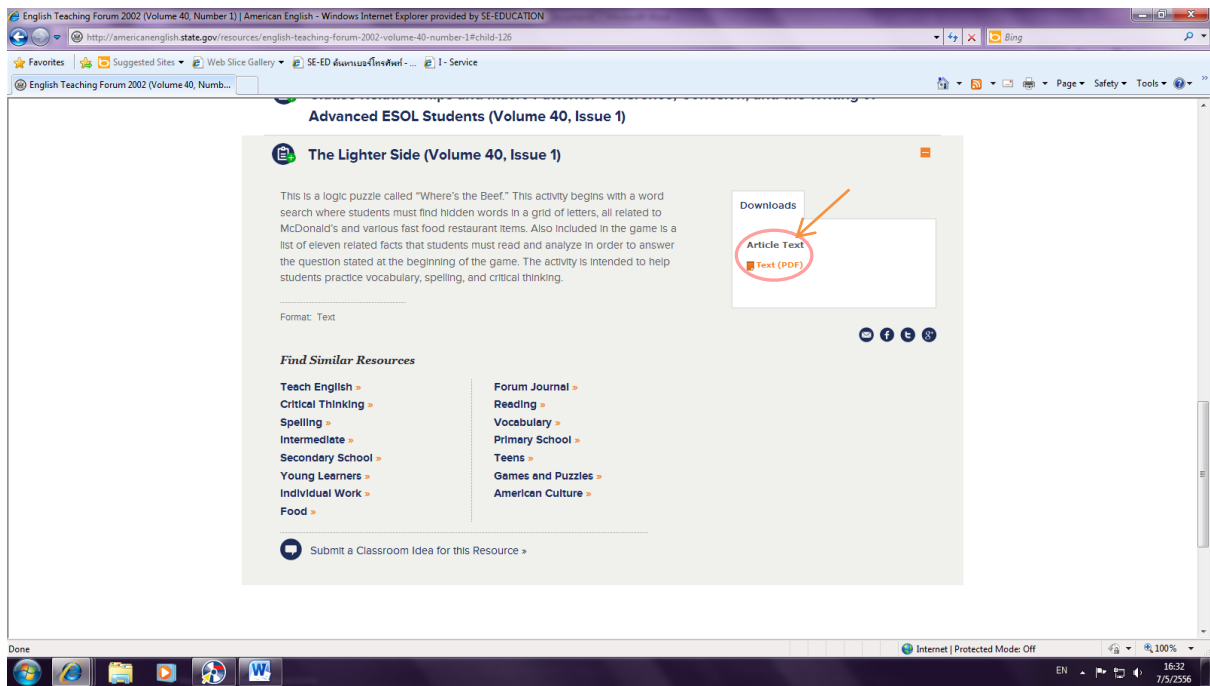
English Teaching Forum 2002 (Volume 40, Number 1) | American English - Windows Internet Explorer provided by SE-EDUCATION

http://americanenglish.state.gov/resources/english-teaching-forum-2002-volume-40-number-1#child-126

Bing

Favorites | Suggested Sites ▾ | Web Slice Gallery ▾ | SE-ED ค้นหาเบอร์โทรศัพท์ - ... | I - Service

English Teaching Forum 2002 (Volume 40, Numb...

Page ▾ Safety ▾ Tools ▾

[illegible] Advanced ESOL Students (Volume 40, Issue 1)

The Lighter Side (Volume 40, Issue 1)

This is a logic puzzle called "Where's the Beef." This activity begins with a word search where students must find hidden words in a grid of letters, all related to McDonald's and various fast food restaurant items. Also included in the game is a list of eleven related facts that students must read and analyze in order to answer the question stated at the beginning of the game. The activity is intended to help students practice vocabulary, spelling, and critical thinking.

Format: Text

Downloads

Article Text

Text (PDF)

Find Similar Resources

Teach English »
Critical Thinking »
Spelling »
Intermediate »
Secondary School »
Young Learners »
Individual Work »
Food »

Forum Journal »
Reading »
Vocabulary »
Primary School »
Teens »
Games and Puzzles »
American Culture »

Submit a Classroom Idea for this Resource »

Done

Internet | Protected Mode: Off

100%

EN

16:32
7/5/2556